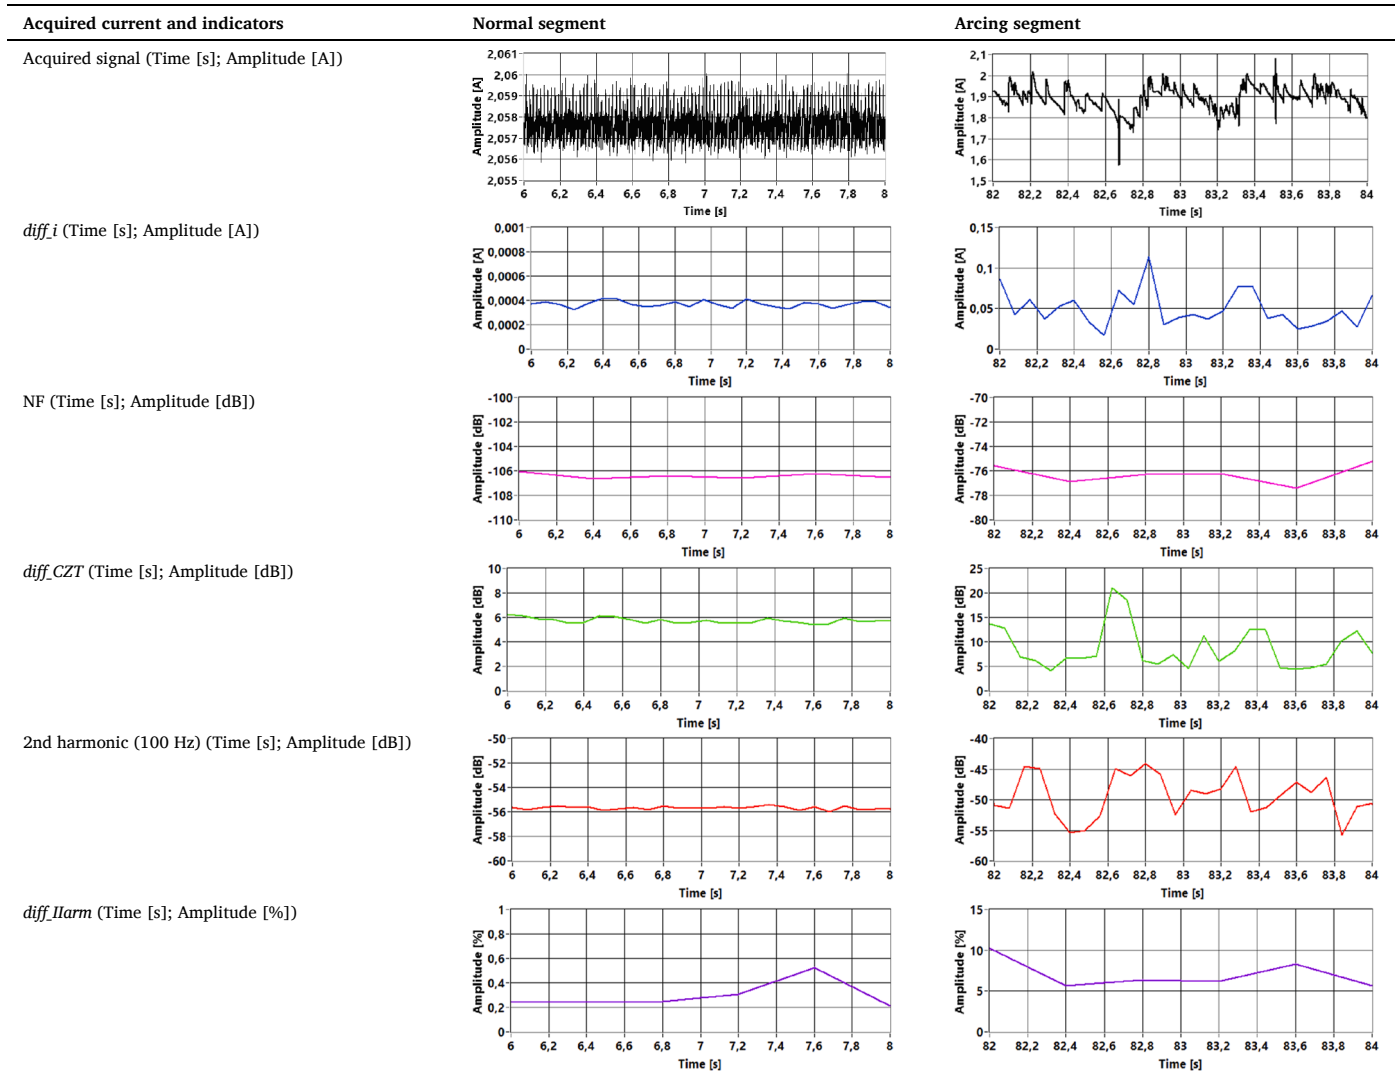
| Acquired current and indicators | Normal segment | Arcing segment |
|---|---|---|
| Acquired signal (Time [s]; Amplitude [A]) | Amplitude [A]: 2,061; 2,06; 2,059; 2,058; 2,057; 2,056; 2,055. Time [s]: 6; 6,2; 6,4; 6,6; 6,8; 7; 7,2; 7,4; 7,6; 7,8; 8 | Amplitude [A]: 2,1; 2; 1,9; 1,8; 1,7; 1,6; 1,5. Time [s]: 82; 82,2; 82,4; 82,6; 82,8; 83; 83,2; 83,4; 83,6; 83,8; 84 |
| *diff_i* (Time [s]; Amplitude [A]) | Amplitude [A]: 0,001; 0,0008; 0,0006; 0,0004; 0,0002; 0. Time [s]: 6; 6,2; 6,4; 6,6; 6,8; 7; 7,2; 7,4; 7,6; 7,8; 8 | Amplitude [A]: 0,15; 0,1; 0,05; 0. Time [s]: 82; 82,2; 82,4; 82,6; 82,8; 83; 83,2; 83,4; 83,6; 83,8; 84 |
| NF (Time [s]; Amplitude [dB]) | Amplitude [dB]: -100; -102; -104; -106; -108; -110. Time [s]: 6; 6,2; 6,4; 6,6; 6,8; 7; 7,2; 7,4; 7,6; 7,8; 8 | Amplitude [dB]: -70; -72; -74; -76; -78; -80. Time [s]: 82; 82,2; 82,4; 82,6; 82,8; 83; 83,2; 83,4; 83,6; 83,8; 84 |
| *diff_CZT* (Time [s]; Amplitude [dB]) | Amplitude [dB]: 10; 8; 6; 4; 2; 0. Time [s]: 6; 6,2; 6,4; 6,6; 6,8; 7; 7,2; 7,4; 7,6; 7,8; 8 | Amplitude [dB]: 25; 20; 15; 10; 5; 0. Time [s]: 82; 82,2; 82,4; 82,6; 82,8; 83; 83,2; 83,4; 83,6; 83,8; 84 |
| 2nd harmonic (100 Hz) (Time [s]; Amplitude [dB]) | Amplitude [dB]: -50; -52; -54; -56; -58; -60. Time [s]: 6; 6,2; 6,4; 6,6; 6,8; 7; 7,2; 7,4; 7,6; 7,8; 8 | Amplitude [dB]: -40; -45; -50; -55; -60. Time [s]: 82; 82,2; 82,4; 82,6; 82,8; 83; 83,2; 83,4; 83,6; 83,8; 84 |
| *diff_IIarm* (Time [s]; Amplitude [%]) | Amplitude [%]: 1; 0,8; 0,6; 0,4; 0,2; 0. Time [s]: 6; 6,2; 6,4; 6,6; 6,8; 7; 7,2; 7,4; 7,6; 7,8; 8 | Amplitude [%]: 15; 10; 5; 0. Time [s]: 82; 82,2; 82,4; 82,6; 82,8; 83; 83,2; 83,4; 83,6; 83,8; 84 |